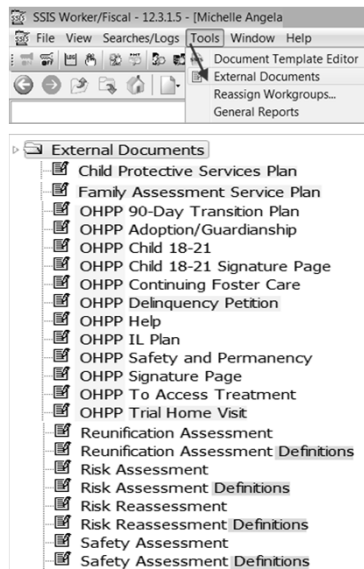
SSIS Worker/Fiscal - 12.3.1.5 - [Michelle Angela

File View Searches/Logs Tools Window Help

Document Template Editor
External Documents
Reassign Workgroups...
General Reports

External Documents
Child Protective Services Plan
Family Assessment Service Plan
OHPP 90-Day Transition Plan
OHPP Adoption/Guardianship
OHPP Child 18-21
OHPP Child 18-21 Signature Page
OHPP Continuing Foster Care
OHPP Delinquency Petition
OHPP Help
OHPP IL Plan
OHPP Safety and Permanency
OHPP Signature Page
OHPP To Access Treatment
OHPP Trial Home Visit
Reunification Assessment
Reunification Assessment Definitions
Risk Assessment
Risk Assessment Definitions
Risk Reassessment
Risk Reassessment Definitions
Safety Assessment
Safety Assessment Definitions